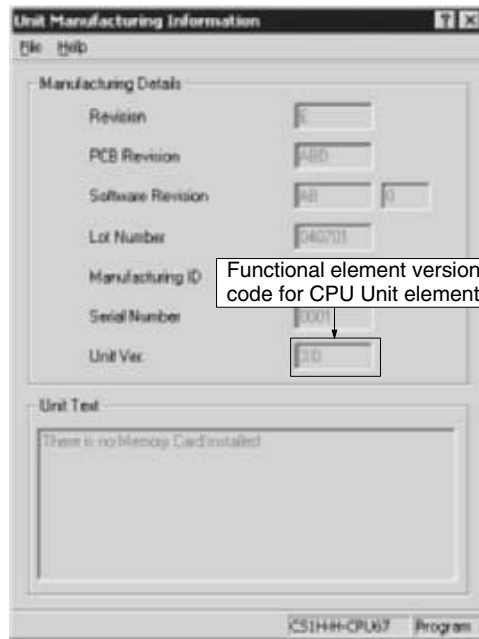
Unit Manufacturing Information

File Help

Manufacturing Details

Revision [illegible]

PCB Revision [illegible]

Software Revision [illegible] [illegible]

Lot Number 040701

Manufacturing ID

Serial Number 0001

Unit Ver. 3.0

Functional element version code for CPU Unit element

Unit Text

There is no Memory Card installed

CS1H-H-CPU67 Program